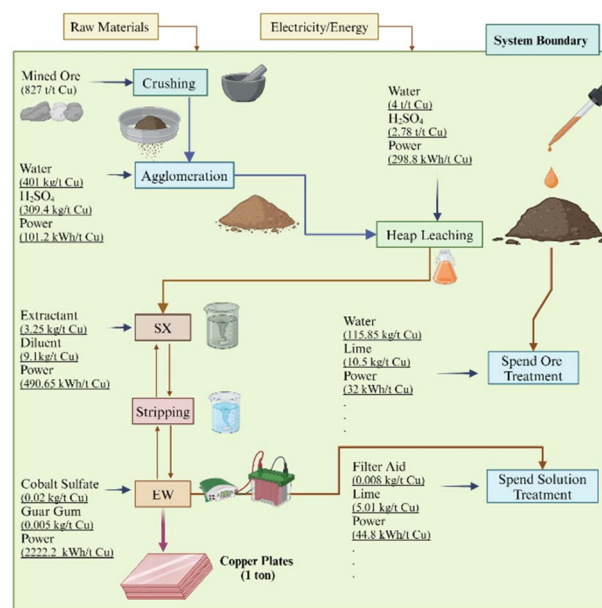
Raw Materials

Electricity/Energy

System Boundary

Mined Ore
(827 t/t Cu)

Crushing

Water
(401 kg/t Cu)
$H_2SO_4$
(309.4 kg/t Cu)
Power
(101.2 kWh/t Cu)

Agglomeration

Water
(4 t/t Cu)
$H_2SO_4$
(2.78 t/t Cu)
Power
(298.8 kWh/t Cu)

Heap Leaching

Extractant
(3.25 kg/t Cu)
Diluent
(9.1kg/t Cu)
Power
(490.65 kWh/t Cu)

SX

Stripping

Water
(115.85 kg/t Cu)
Lime
(10.5 kg/t Cu)
Power
(32 kWh/t Cu)
.
.
.

Spend Ore Treatment

Cobalt Sulfate
(0.02 kg/t Cu)
Guar Gum
(0.005 kg/t Cu)
Power
(2222.2 kWh/t Cu)

EW

Filter Aid
(0.008 kg/t Cu)
Lime
(5.01 kg/t Cu)
Power
(44.8 kWh/t Cu)
.
.
.

Spend Solution Treatment

Copper Plates
(1 ton)